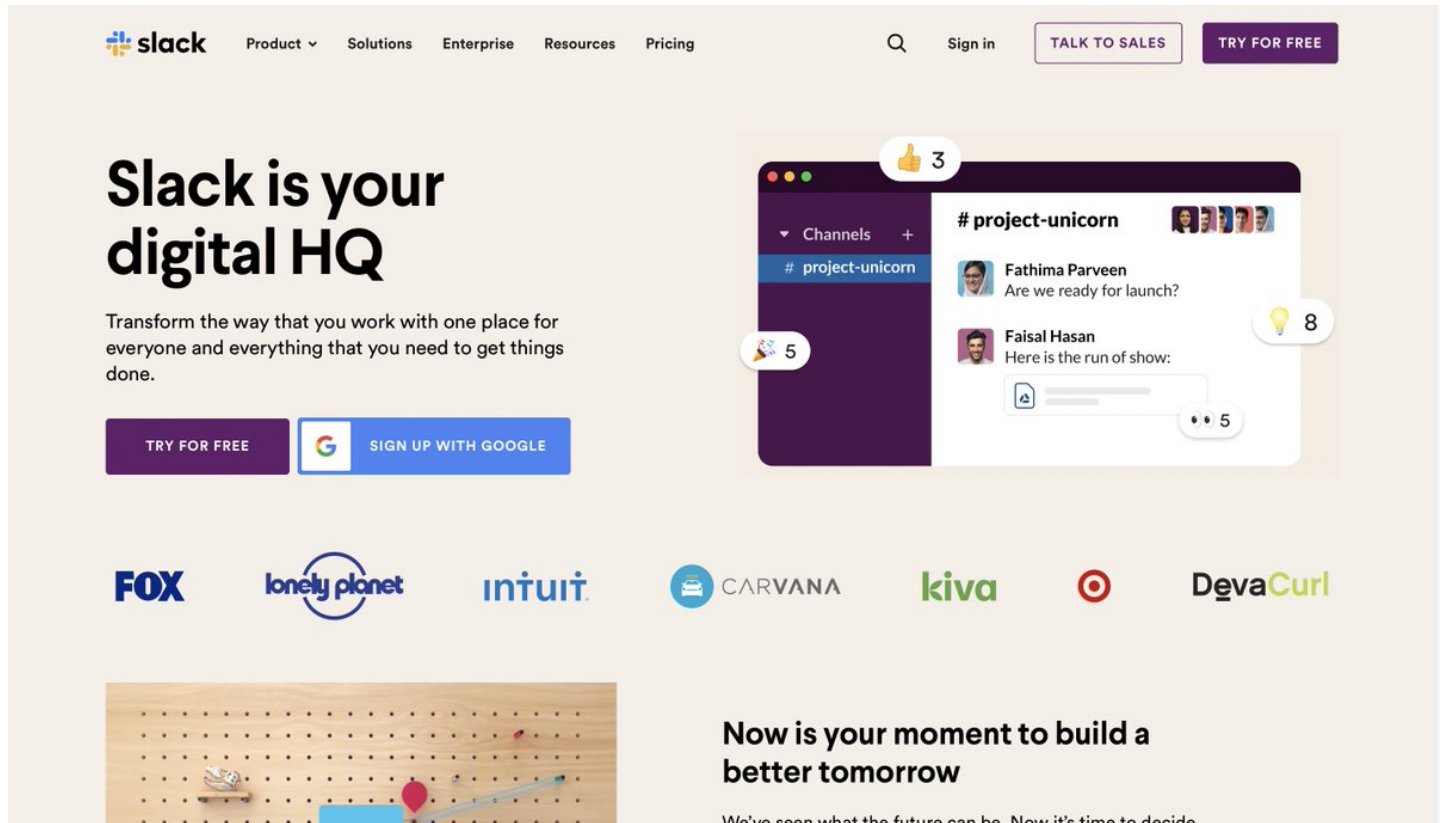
slack Product Solutions Enterprise Resources Pricing Sign in TALK TO SALES TRY FOR FREE

# Slack is your digital HQ

Transform the way that you work with one place for everyone and everything that you need to get things done.

TRY FOR FREE

SIGN UP WITH GOOGLE

3

Channels +

# project-unicorn

# project-unicorn

Fathima Parveen
Are we ready for launch?

Faisal Hasan
Here is the run of show:

5

8

5

FOX lonely planet INTUIT CARVANA kiva DevaCurl

Now is your moment to build a better tomorrow

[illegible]